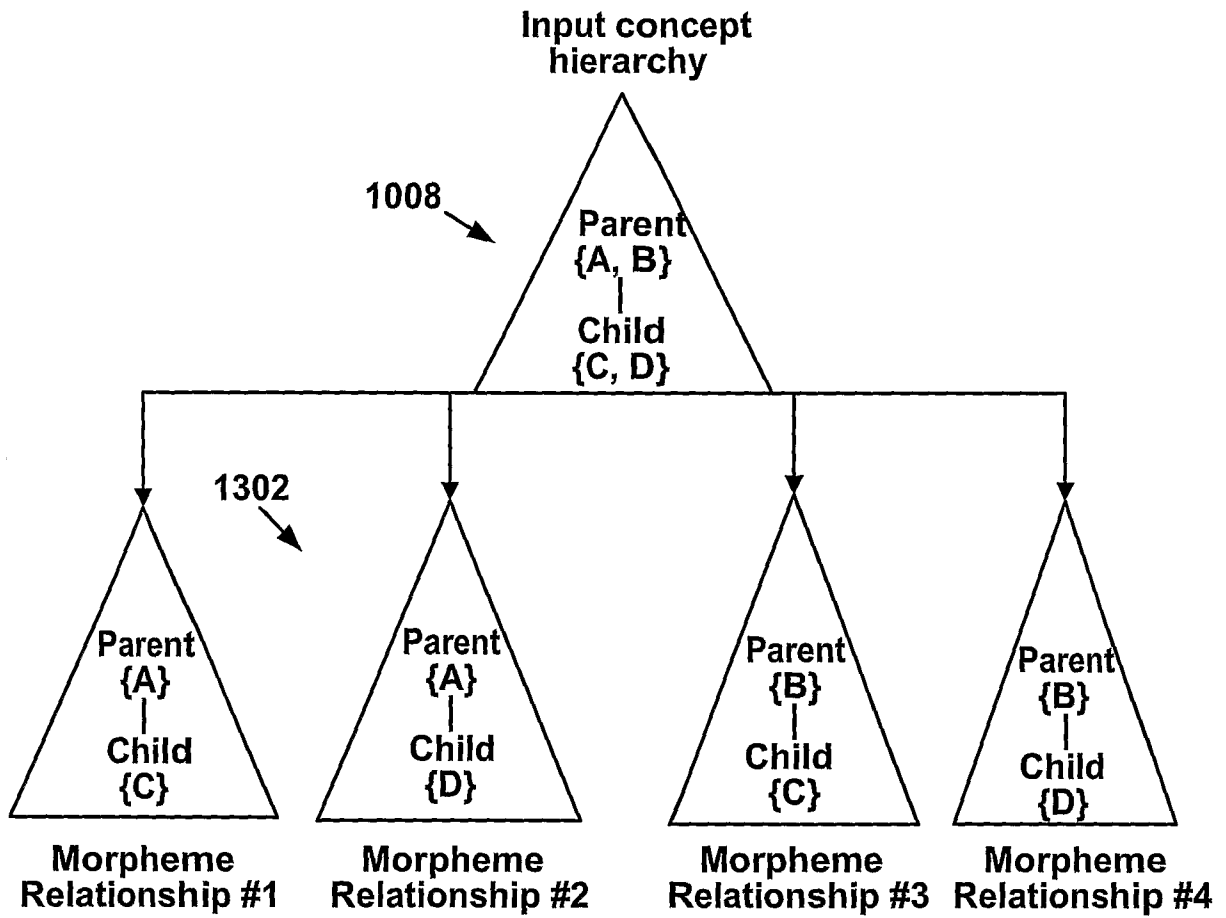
Input concept hierarchy

1008

Parent
{A, B}
Child
{C, D}

1302

Parent
{A}
Child
{C}

Parent
{A}
Child
{D}

Parent
{B}
Child
{C}

Parent
{B}
Child
{D}

Morpheme Relationship #1

Morpheme Relationship #2

Morpheme Relationship #3

Morpheme Relationship #4